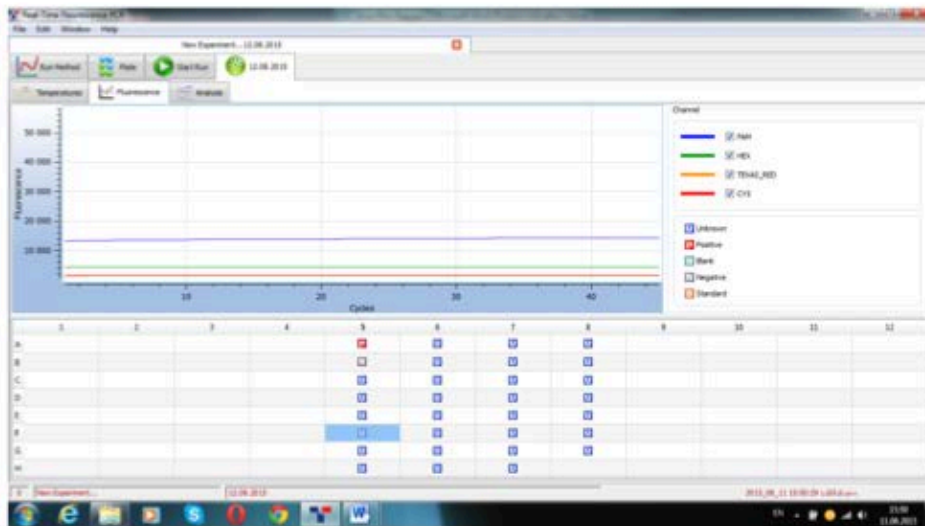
Real Time Thermocycler PCR

File Edit Window Help

New Experiment... 12.06.2015

Run Method | Plate | Start Run | 12.06.2015

Temperatures | Fluorescence | Analysis

50 000
40 000
30 000
20 000
10 000

Fluorescence

10 20 30 40

Cycles

Channel

FAM
HEX
TEXAS_RED
CY5

Unknown
Positive
Blank
Negative
Standard

| | 1 | 2 | 3 | 4 | 5 | 6 | 7 | 8 | 9 | 10 | 11 | 12 |
|---|---|---|---|---|---|---|---|---|---|---|---|---|
| A | | | | | P | U | U | U | | | | |
| B | | | | | N | U | U | U | | | | |
| C | | | | | U | U | U | U | | | | |
| D | | | | | U | U | U | U | | | | |
| E | | | | | U | U | U | U | | | | |
| F | | | | | U | U | U | U | | | | |
| G | | | | | U | U | U | U | | | | |
| H | | | | | U | U | U | | | | | |

New Experiment... 12.06.2015

2015_06_11 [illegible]

EN 15:50 11.06.2015